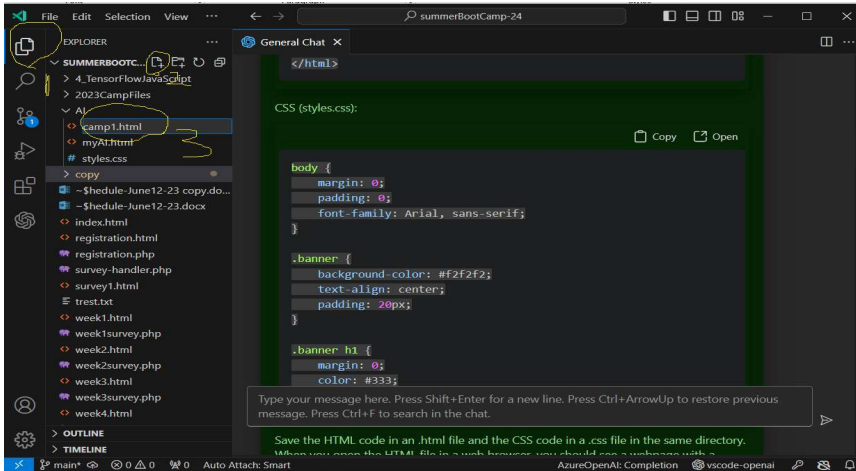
File Edit Selection View ···

summerBootCamp-24

EXPLORER ···

SUMMERBOOTC...

> 4_TensorFlowJavaScript

> 2023CampFiles

∨ AI

camp1.html

myAI.html

# styles.css

> copy

~$hedule-June12-23 copy.do...

~$hedule-June12-23.docx

index.html

registration.html

registration.php

survey-handler.php

survey1.html

trest.txt

week1.html

week1survey.php

week2.html

week2survey.php

week3.html

week3survey.php

week4.html

> OUTLINE

> TIMELINE

General Chat ×

</html>

CSS (styles.css):

Copy Open

```
body {
    margin: 0;
    padding: 0;
    font-family: Arial, sans-serif;
}

.banner {
    background-color: #f2f2f2;
    text-align: center;
    padding: 20px;
}

.banner h1 {
    margin: 0;
    color: #333;
```

Type your message here. Press Shift+Enter for a new line. Press Ctrl+ArrowUp to restore previous message. Press Ctrl+F to search in the chat.

Save the HTML code in an .html file and the CSS code in a .css file in the same directory.

main* ⊗ 0 ⚠ 0 ⑂ 0 Auto Attach: Smart AzureOpenAI: Completion vscode-openai